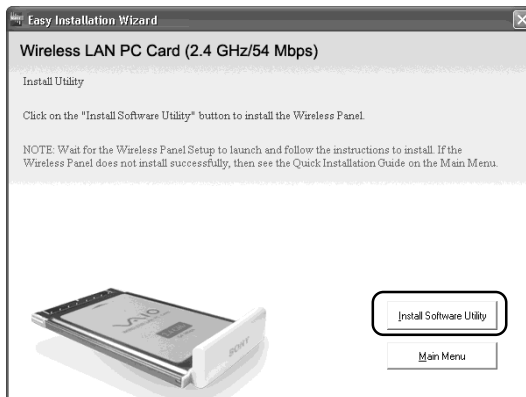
Easy Installation Wizard

Wireless LAN PC Card (2.4 GHz/54 Mbps)

Install Utility

Click on the "Install Software Utility" button to install the Wireless Panel.

NOTE: Wait for the Wireless Panel Setup to launch and follow the instructions to install. If the Wireless Panel does not install successfully, then see the Quick Installation Guide on the Main Menu.

VAIO

SONY

Install Software Utility

Main Menu